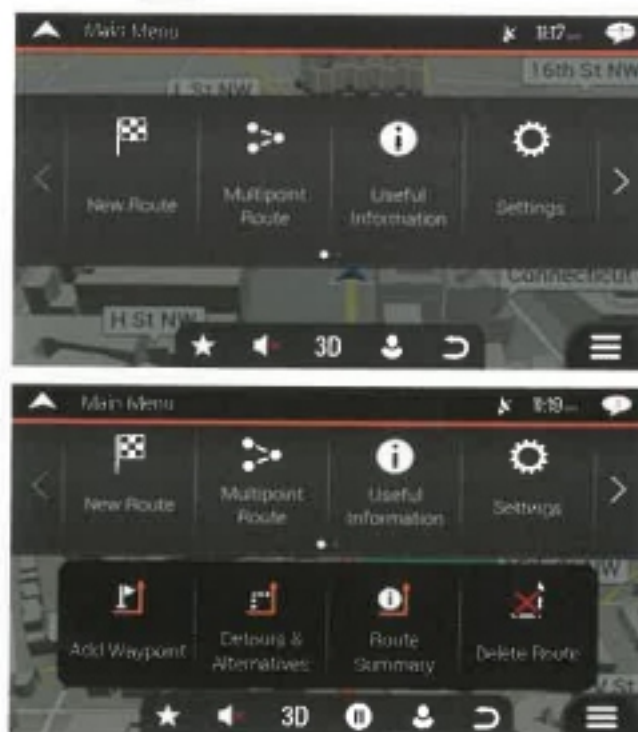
Main Menu
11:17
16th St NW
L St NW
New Route
Multipoint Route
Useful Information
Settings
Connecticut
H St NW
3D

Main Menu
11:18
New Route
Multipoint Route
Useful Information
Settings
Add Waypoint
Detours & Alternatives
Route Summary
Delete Route
3D